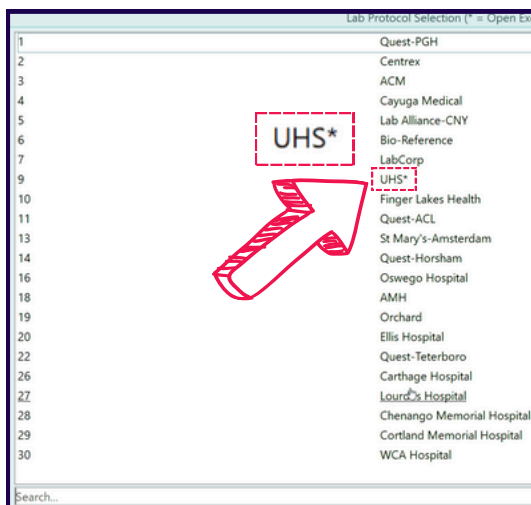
Lab Protocol Selection (* = Open Ex

| | |
|---|---|
| 1 | Quest-PGH |
| 2 | Centrex |
| 3 | ACM |
| 4 | Cayuga Medical |
| 5 | Lab Alliance-CNY |
| 6 | Bio-Reference |
| 7 | LabCorp |
| 9 | UHS* |
| 10 | Finger Lakes Health |
| 11 | Quest-ACL |
| 13 | St Mary's-Amsterdam |
| 14 | Quest-Horsham |
| 16 | Oswego Hospital |
| 18 | AMH |
| 19 | Orchard |
| 20 | Ellis Hospital |
| 22 | Quest-Teterboro |
| 26 | Carthage Hospital |
| 27 | Lourdes Hospital |
| 28 | Chenango Memorial Hospital |
| 29 | Cortland Memorial Hospital |
| 30 | WCA Hospital |

UHS*

Search...